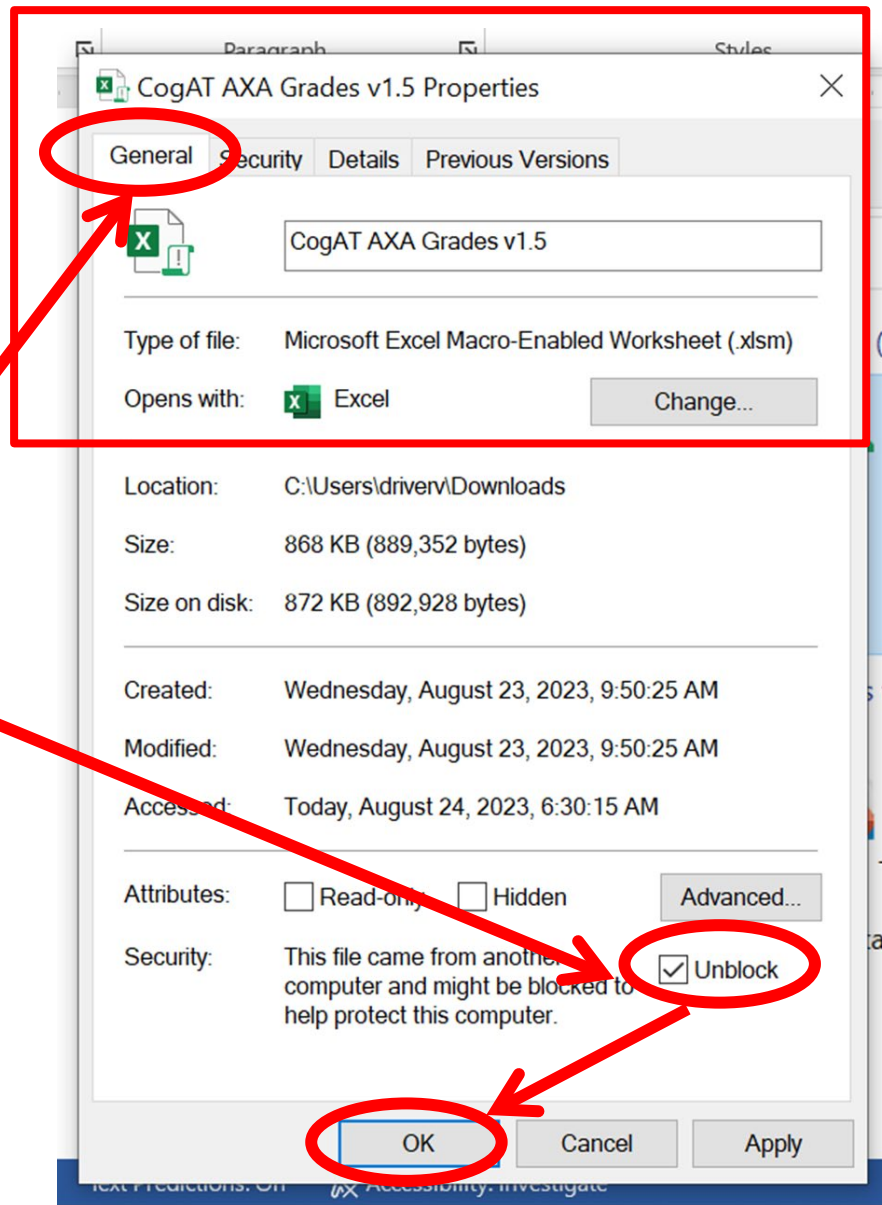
Paragraph

Styles

CogAT AXA Grades v1.5 Properties

General | Security | Details | Previous Versions

CogAT AXA Grades v1.5

Type of file: Microsoft Excel Macro-Enabled Worksheet (.xlsm)

Opens with: Excel Change...

Location: C:\Users\driverv\Downloads

Size: 868 KB (889,352 bytes)

Size on disk: 872 KB (892,928 bytes)

Created: Wednesday, August 23, 2023, 9:50:25 AM

Modified: Wednesday, August 23, 2023, 9:50:25 AM

Accessed: Today, August 24, 2023, 6:30:15 AM

Attributes: Read-only Hidden Advanced...

Security: This file came from another computer and might be blocked to help protect this computer. Unblock

OK Cancel Apply

Text Predictions: On Accessibility: Investigate